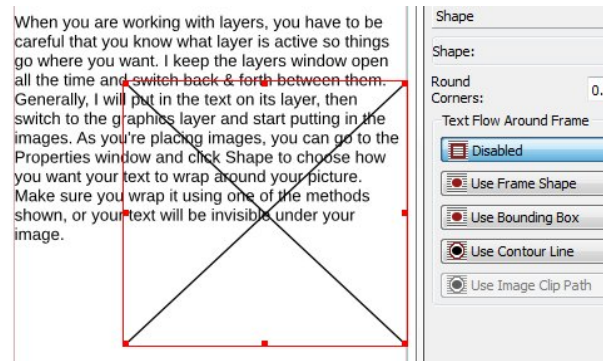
When you are working with layers, you have to be careful that you know what layer is active so things go where you want. I keep the layers window open all the time and switch back & forth between them. Generally, I will put in the text on its layer, then switch to the graphics layer and start putting in the images. As you're placing images, you can go to the Properties window and click Shape to choose how you want your text to wrap around your picture. Make sure you wrap it using one of the methods shown, or your text will be invisible under your image.

Shape

Shape:

Round Corners: 0.

Text Flow Around Frame

Disabled

Use Frame Shape

Use Bounding Box

Use Contour Line

Use Image Clip Path